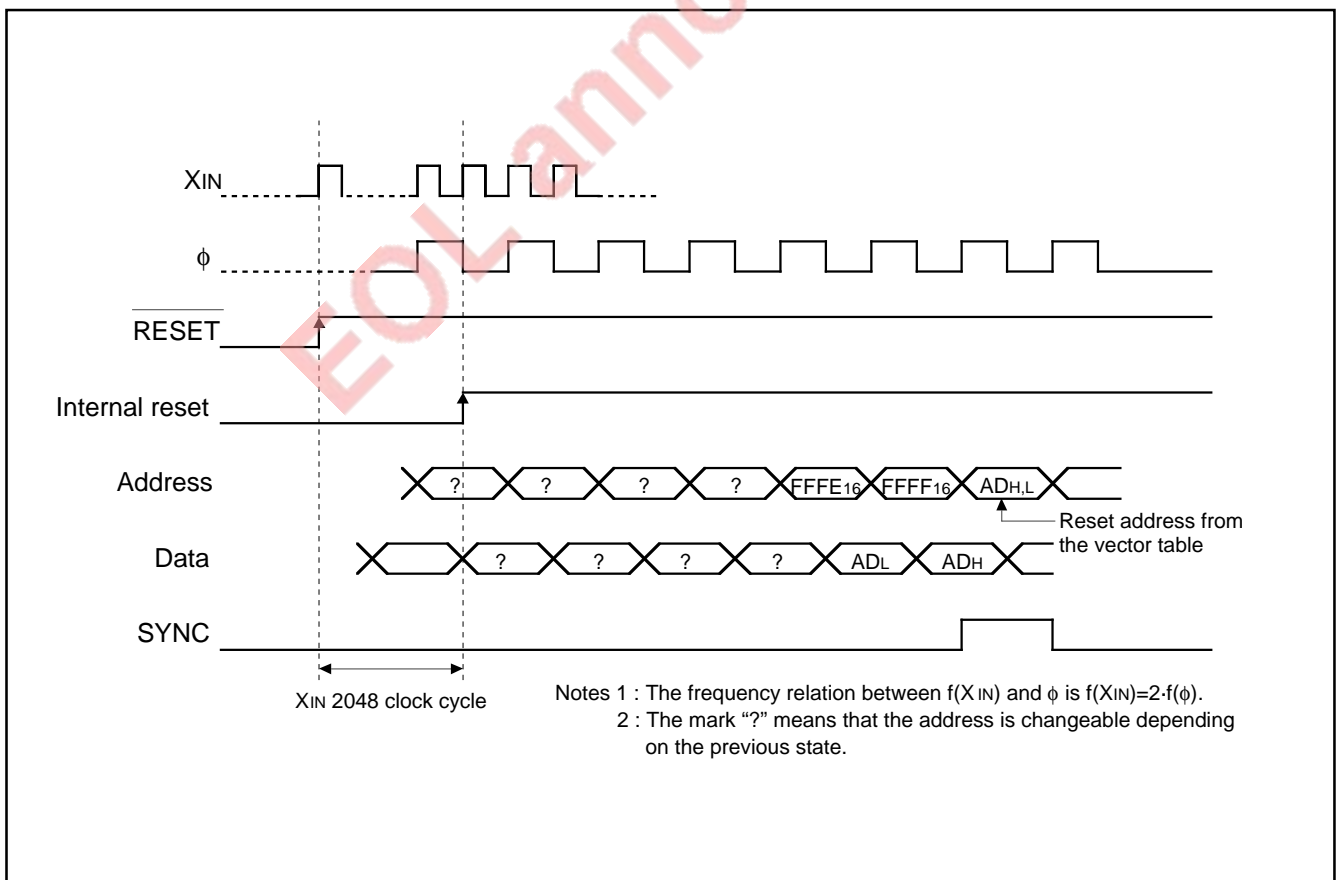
EOLanno

$X_{IN}$

$\phi$

$\overline{RESET}$

Internal reset

Address

? ? ? ? $FFFE_{16}$ $FFFF_{16}$ $AD_{H,L}$

Reset address from the vector table

Data

? ? ? ? $AD_L$ $AD_H$

SYNC

$X_{IN}$ 2048 clock cycle

Notes 1 : The frequency relation between $f(X_{IN})$ and $\phi$ is $f(X_{IN})=2\cdot f(\phi)$.
2 : The mark "?" means that the address is changeable depending on the previous state.